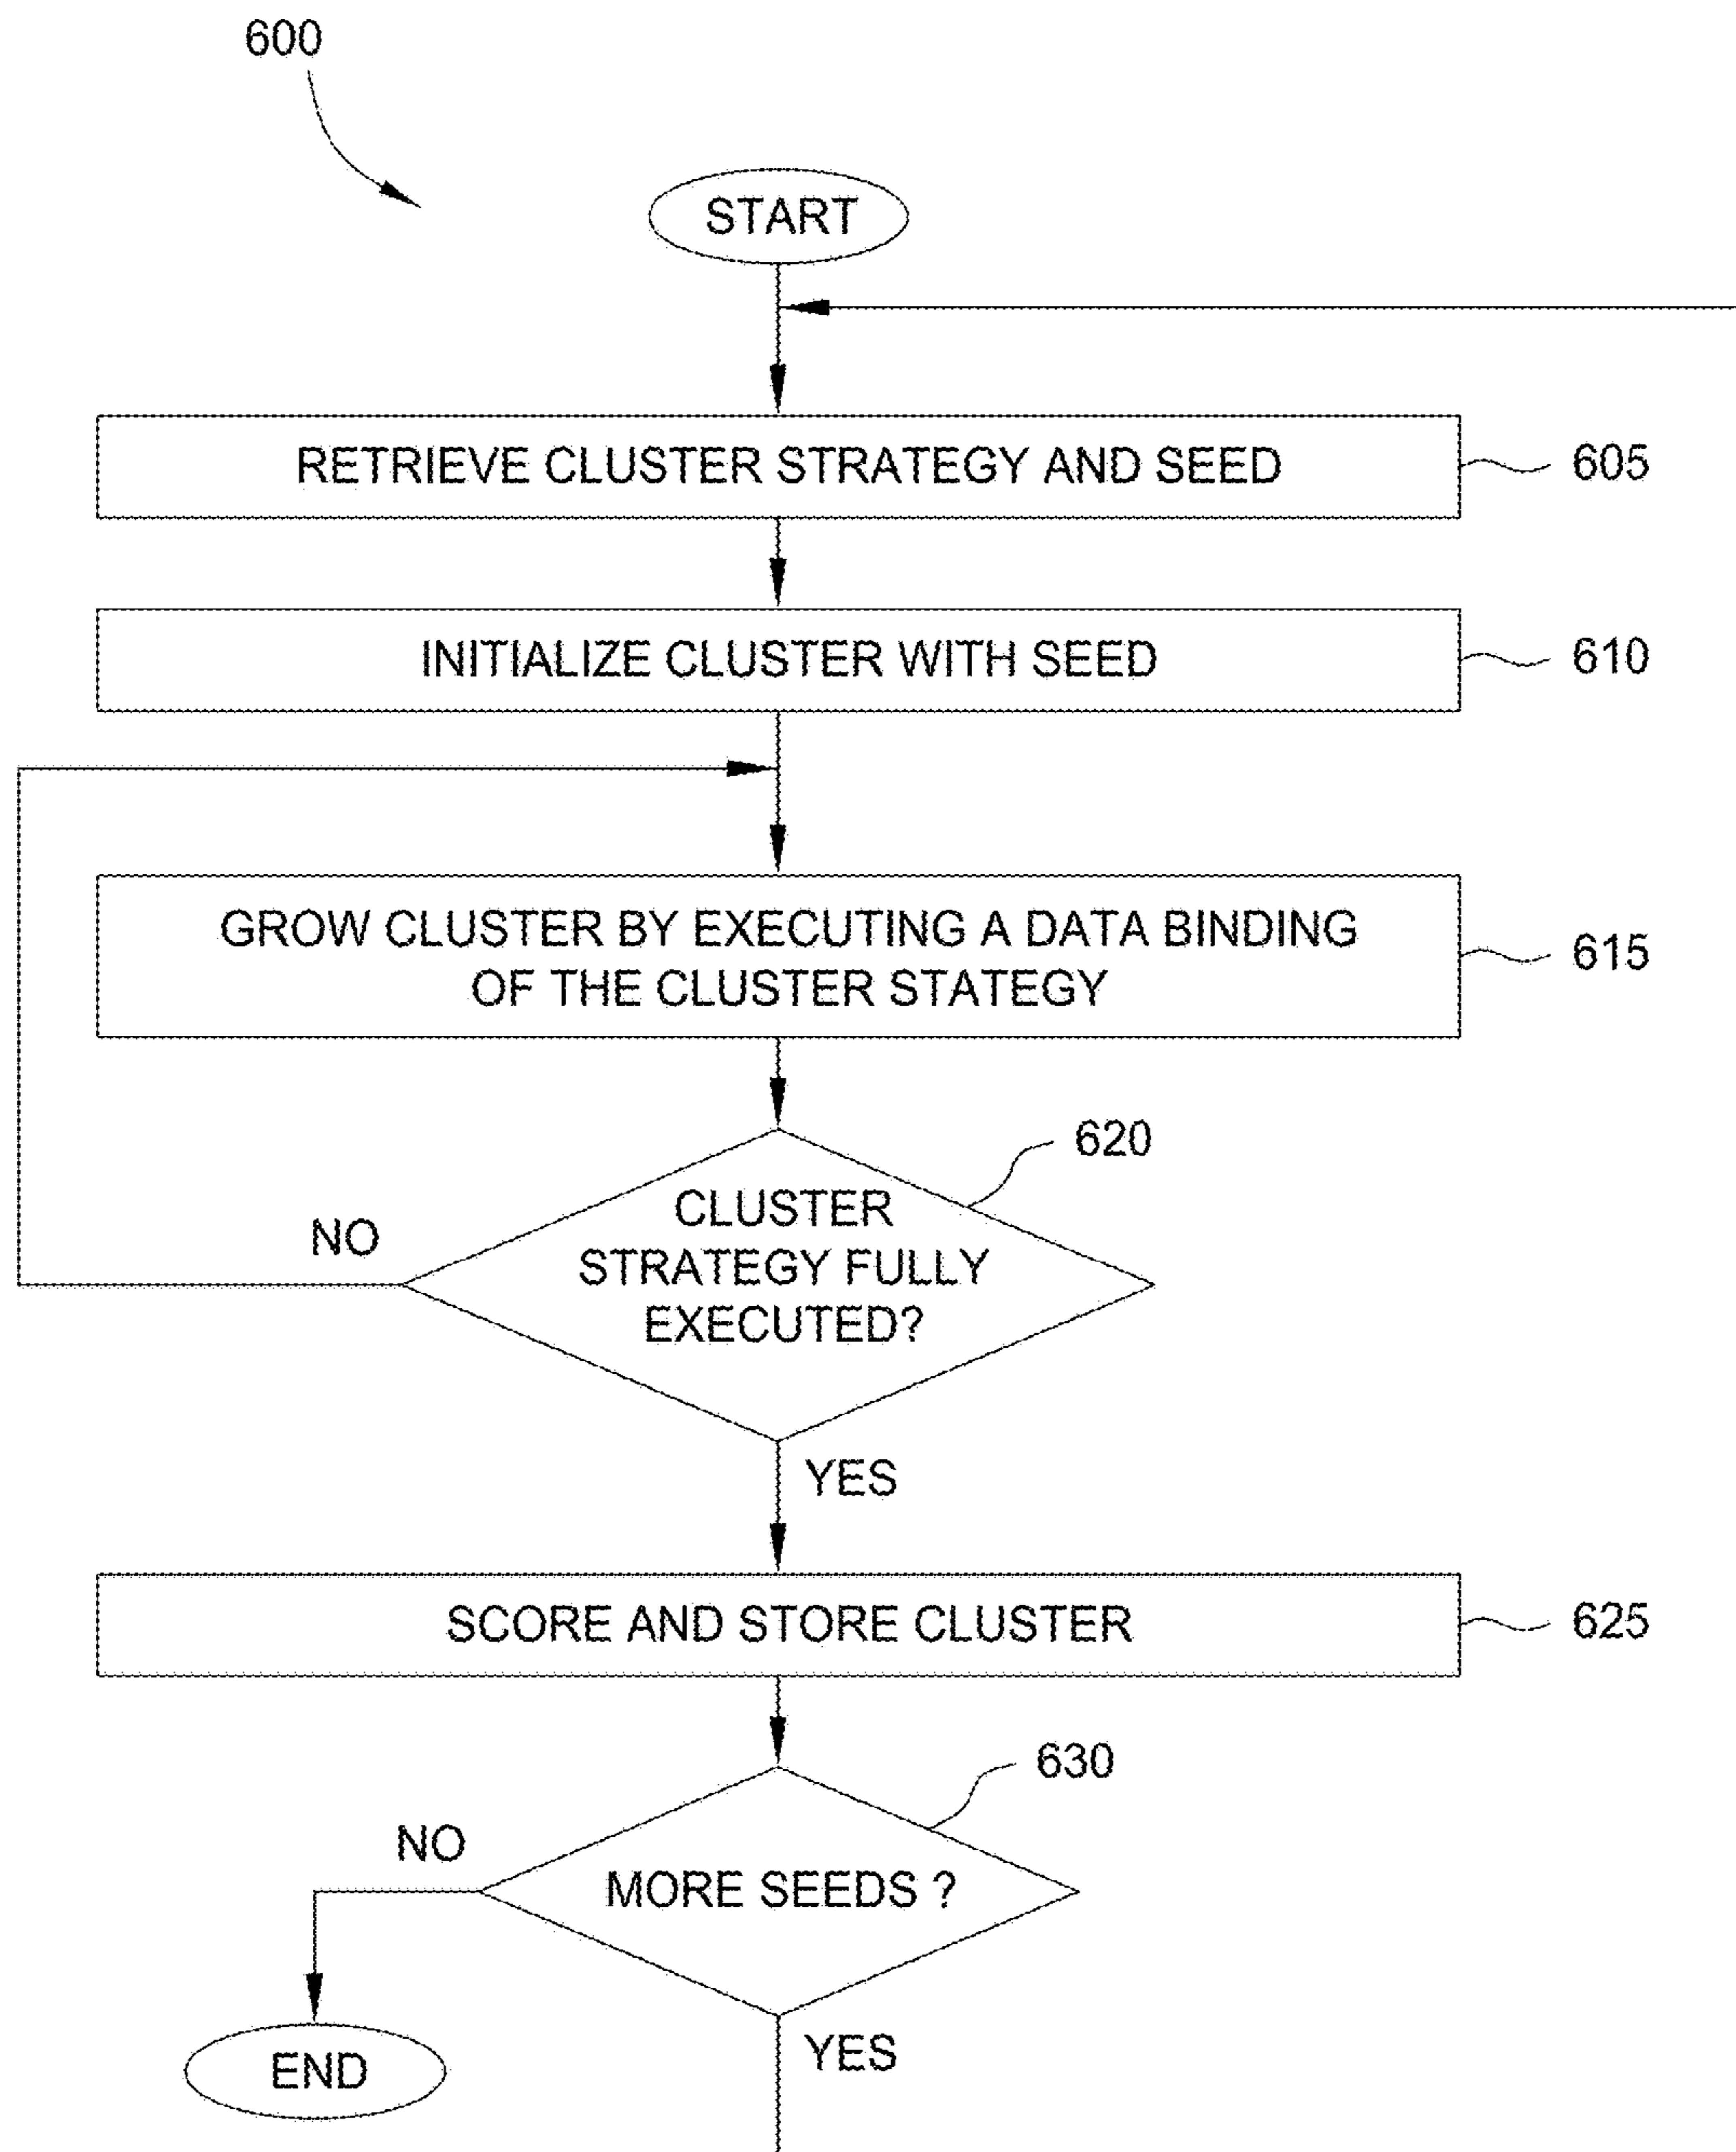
600

START

RETRIEVE CLUSTER STRATEGY AND SEED

605

INITIALIZE CLUSTER WITH SEED

610

GROW CLUSTER BY EXECUTING A DATA BINDING OF THE CLUSTER STATEGY

615

620

NO

CLUSTER STRATEGY FULLY EXECUTED?

YES

SCORE AND STORE CLUSTER

625

630

NO

MORE SEEDS ?

YES

END